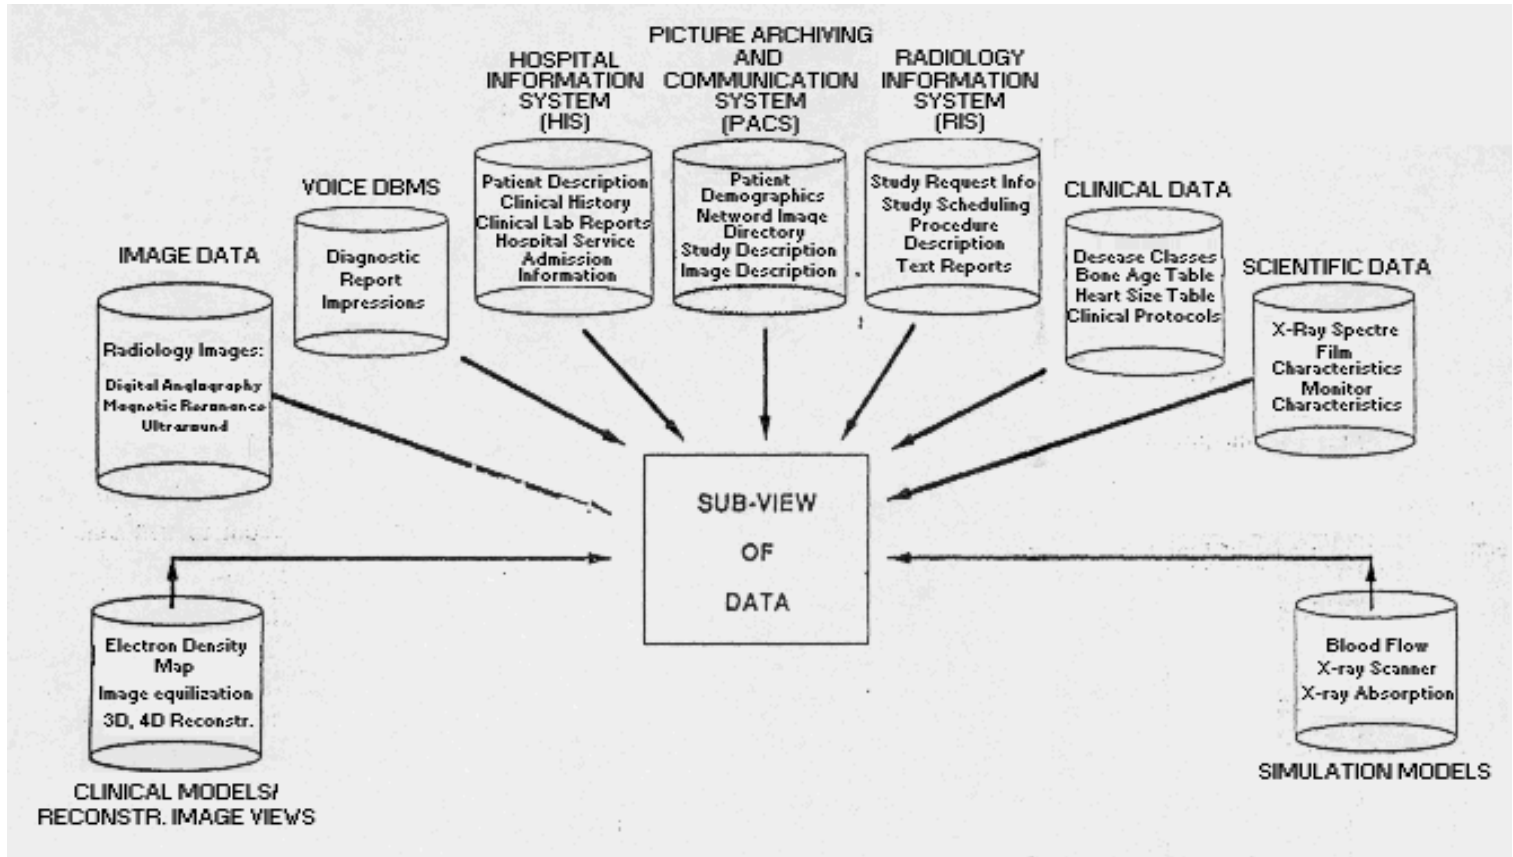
PICTURE ARCHIVING AND COMMUNICATION SYSTEM (PACS)

HOSPITAL INFORMATION SYSTEM (HIS)

RADIOLOGY INFORMATION SYSTEM (RIS)

VOICE DBMS

CLINICAL DATA

IMAGE DATA

SCIENTIFIC DATA

Patient Description
Clinical History
Clinical Lab Reports
Hospital Service
Admission
Information

Patient
Demographics
Netword Image
Directory
Study Description
Image Description

Study Request Info
Study Scheduling
Procedure
Description
Text Reports

Diagnostic
Report
Impressions

Desease Classes
Bone Age Table
Heart Size Table
Clinical Protocols

Radiology Images:
Digital Angiography
Magnetic Reranance
Ultrasound

X-Ray Spectre
Film
Characteristics
Monitor
Characteristics

SUB-VIEW
OF
DATA

Electron Density
Map
Image equilization
3D, 4D Reconstr.

CLINICAL MODELS/
RECONSTR. IMAGE VIEWS

Blood Flow
X-ray Scanner
X-ray Absorption

SIMULATION MODELS